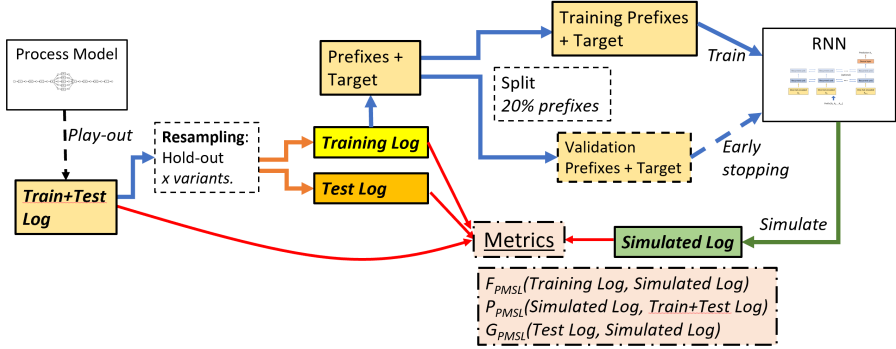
Process Model

Play-out

Train+Test Log

Resampling: Hold-out x variants.

Prefixes + Target

Training Log

Test Log

Training Prefixes + Target

Split 20% prefixes

Validation Prefixes + Target

Train

RNN

Early stopping

Simulate

Metrics

Simulated Log

$F_{PMSL}$(Training Log, Simulated Log)
$P_{PMSL}$(Simulated Log, Train+Test Log)
$G_{PMSL}$(Test Log, Simulated Log)